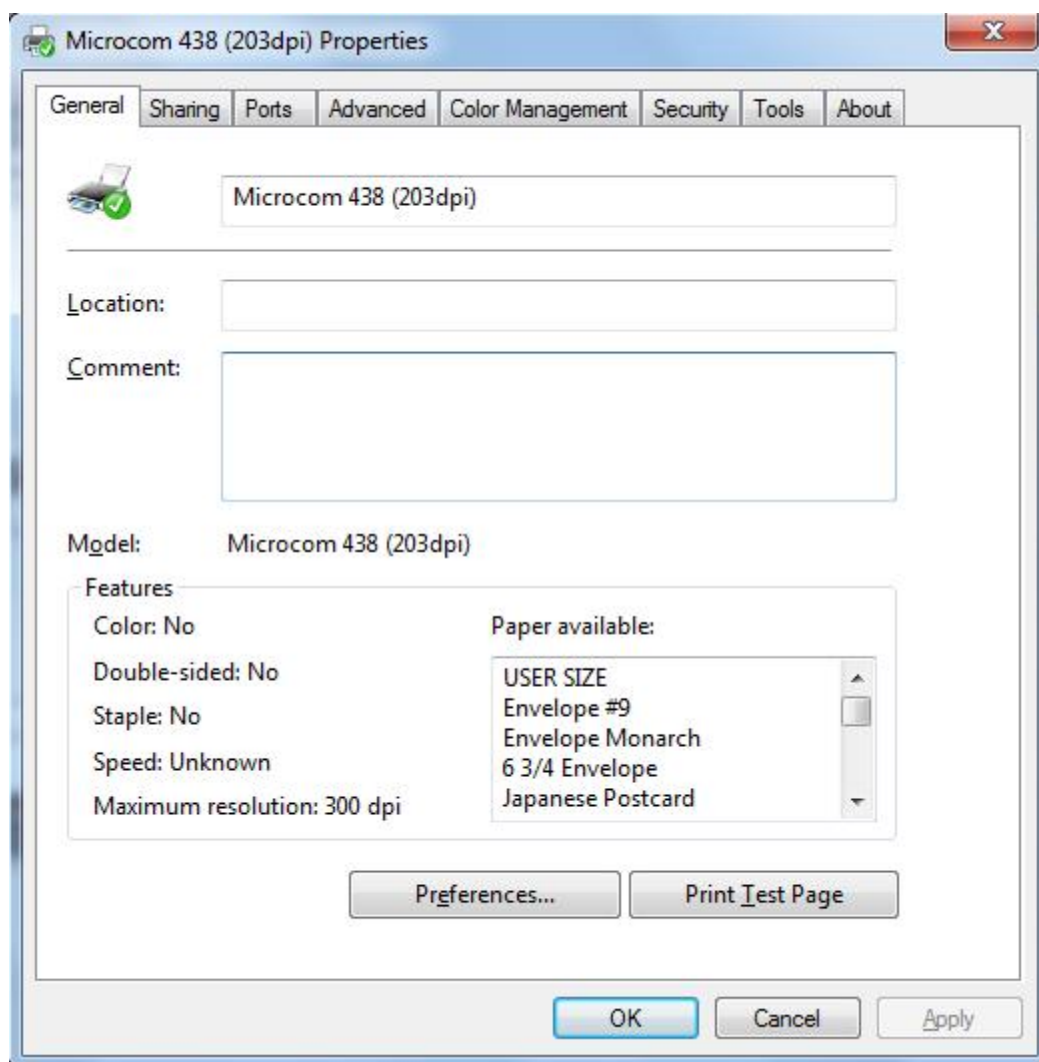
Microcom 438 (203dpi) Properties

General | Sharing | Ports | Advanced | Color Management | Security | Tools | About

Microcom 438 (203dpi)

Location:

Comment:

Model: Microcom 438 (203dpi)

Features

Color: No

Double-sided: No

Staple: No

Speed: Unknown

Maximum resolution: 300 dpi

Paper available:

USER SIZE
Envelope #9
Envelope Monarch
6 3/4 Envelope
Japanese Postcard

Preferences...

Print Test Page

OK

Cancel

Apply